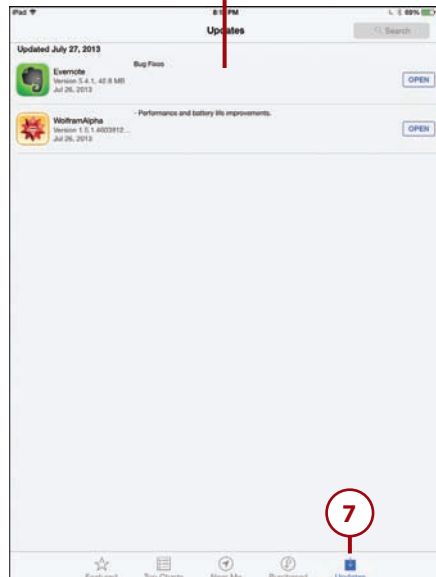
iPad
8:1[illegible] PM
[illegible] 69%
Updates
Search
Updated July 27, 2013
Evernote
Version 5.4.1, 42.6 MB
Jul 26, 2013
Bug Fixes
OPEN
WolframAlpha
Version 1.5.1.4003912...
Jul 26, 2013
- Performance and battery life improvements.
OPEN
7
Featured
Top Charts
Near Me
Purchased
Updates